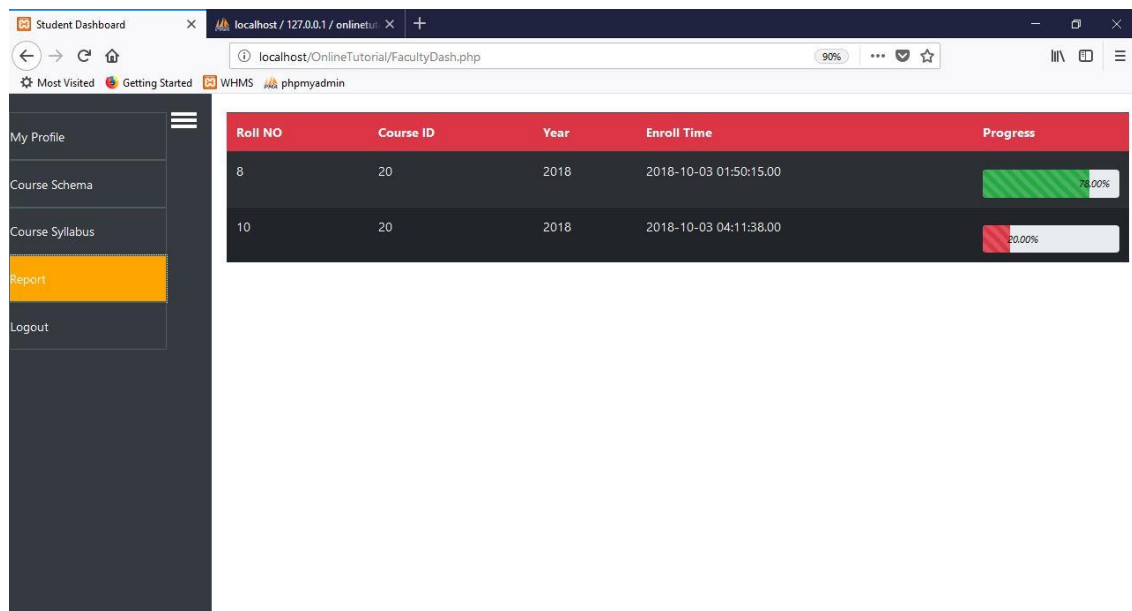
Student Dashboard
localhost / 127.0.0.1 / onlinetut
localhost/OnlineTutorial/FacultyDash.php
90%
Most Visited Getting Started WHMS phpmyadmin

My Profile
Course Schema
Course Syllabus
Report
Logout

| Roll NO | Course ID | Year | Enroll Time | Progress |
|---|---|---|---|---|
| 8 | 20 | 2018 | 2018-10-03 01:50:15.00 | 78.00% |
| 10 | 20 | 2018 | 2018-10-03 04:11:38.00 | 20.00% |